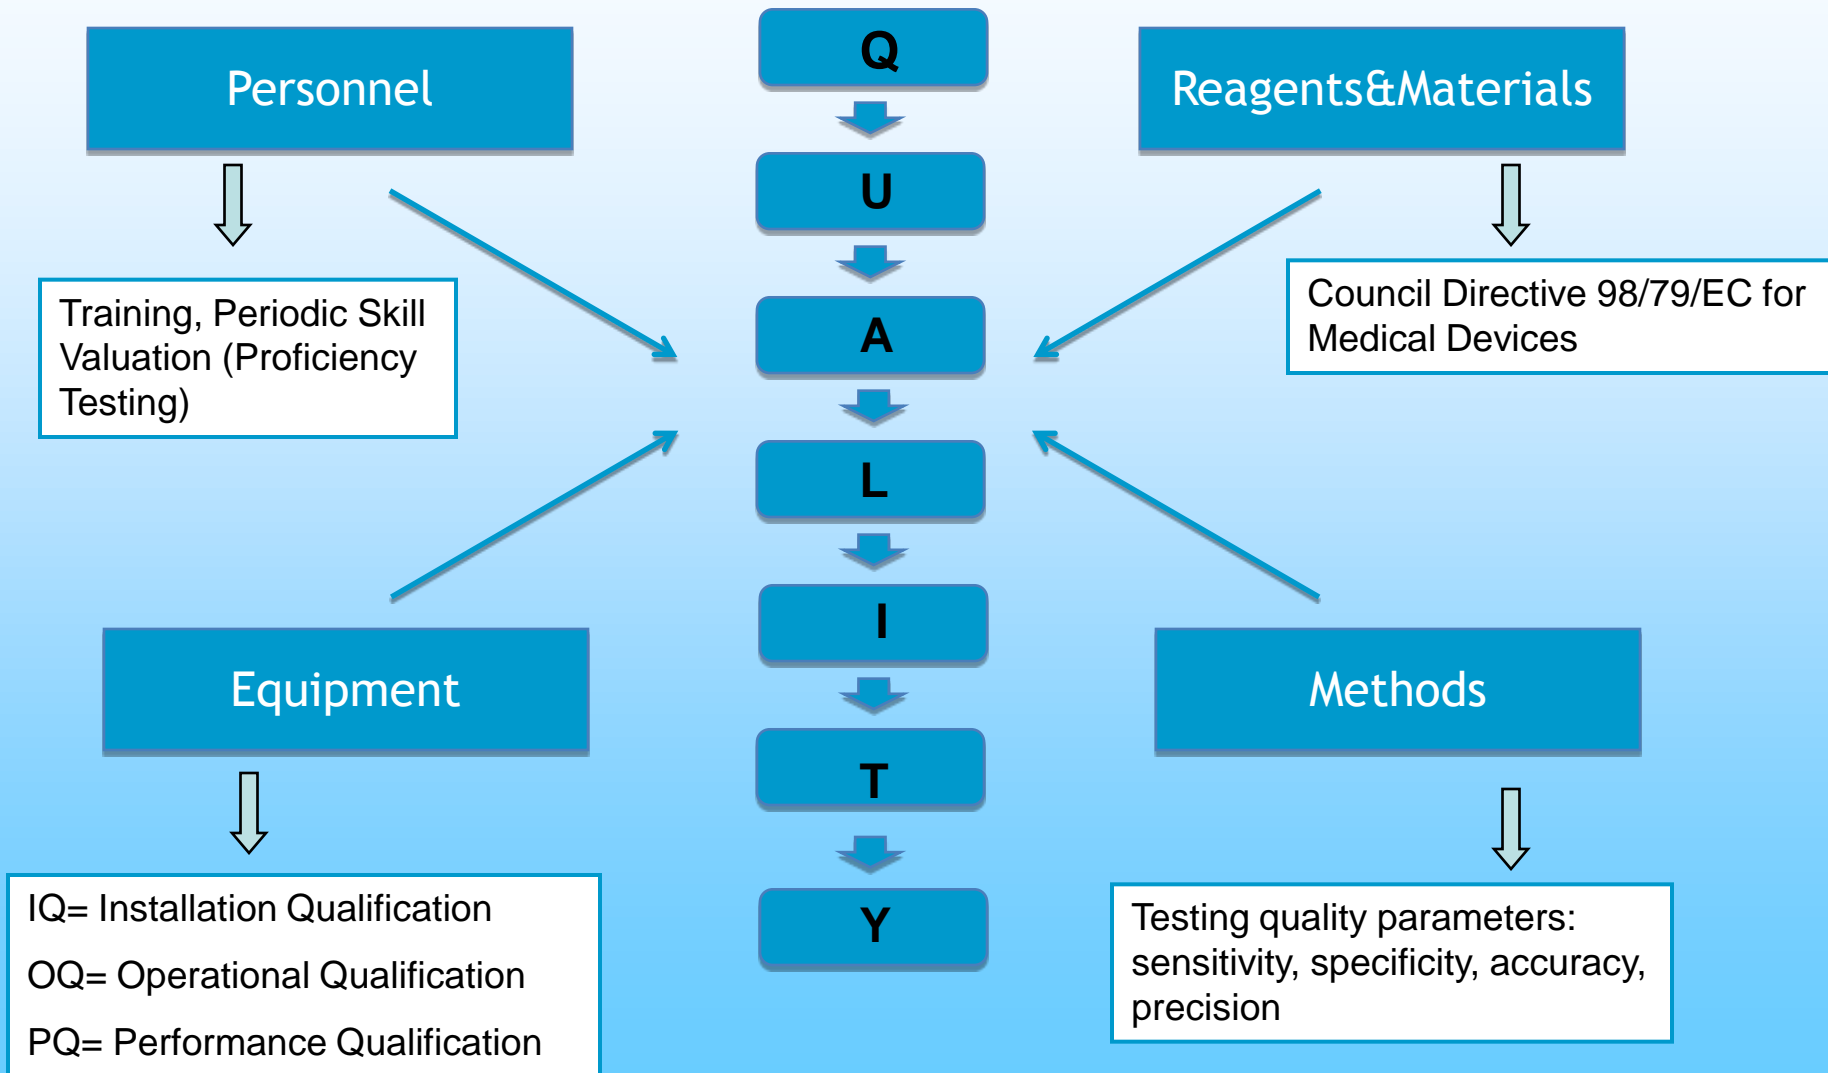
Personnel

Training, Periodic Skill Valuation (Proficiency Testing)

Q

U

A

L

I

T

Y

Reagents&Materials

Council Directive 98/79/EC for Medical Devices

Equipment

IQ= Installation Qualification

OQ= Operational Qualification

PQ= Performance Qualification

Methods

Testing quality parameters: sensitivity, specificity, accuracy, precision